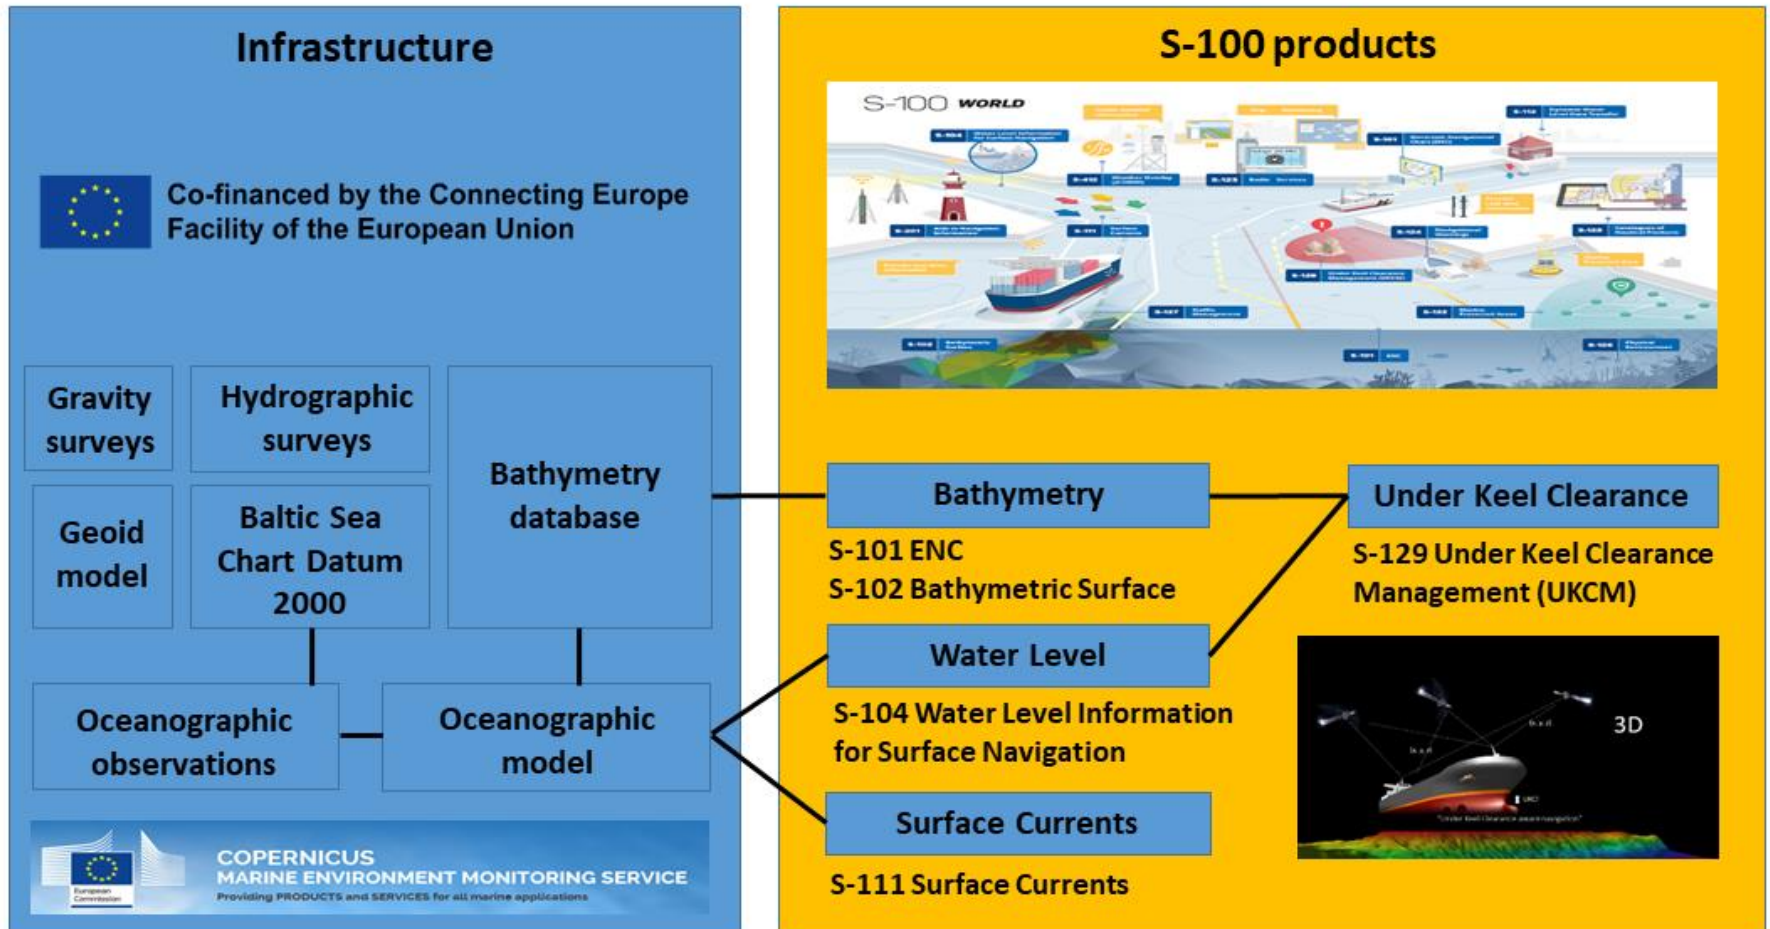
Infrastructure

Co-financed by the Connecting Europe Facility of the European Union

Gravity surveys

Hydrographic surveys

Geoid model

Baltic Sea Chart Datum 2000

Bathymetry database

Oceanographic observations

Oceanographic model

European Commission

COPERNICUS
MARINE ENVIRONMENT MONITORING SERVICE
Providing PRODUCTS and SERVICES for all marine applications

S-100 products

S-100 WORLD

Bathymetry

S-101 ENC
S-102 Bathymetric Surface

Under Keel Clearance

S-129 Under Keel Clearance Management (UKCM)

Water Level

S-104 Water Level Information for Surface Navigation

3D

Surface Currents

S-111 Surface Currents